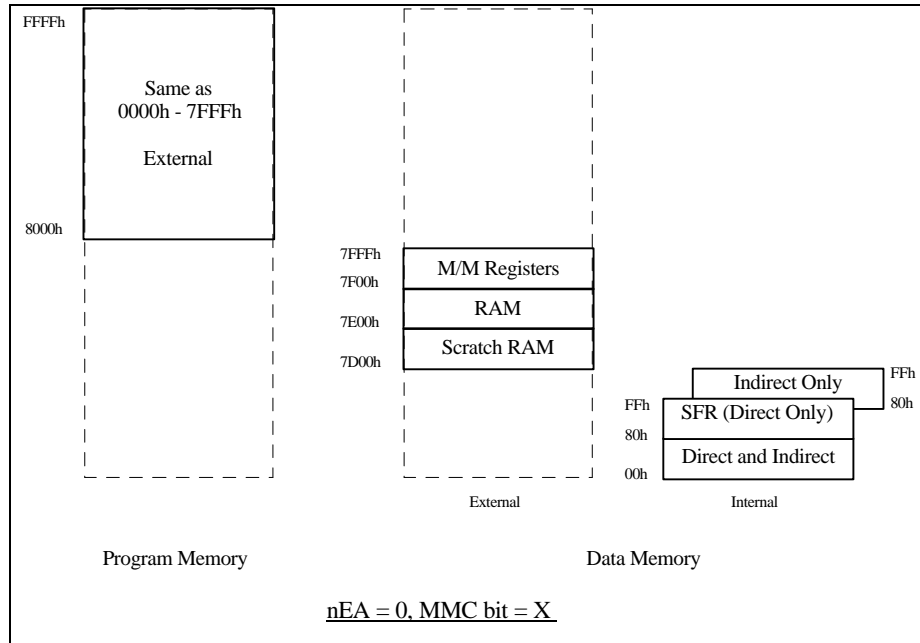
FFFFh

Same as
0000h - 7FFFh

External

8000h

7FFFh
M/M Registers
7F00h
RAM
7E00h
Scratch RAM
7D00h

Indirect Only
FFh
80h
FFh
SFR (Direct Only)
80h
Direct and Indirect
00h

External

Internal

Program Memory

Data Memory

nEA = 0, MMC bit = X